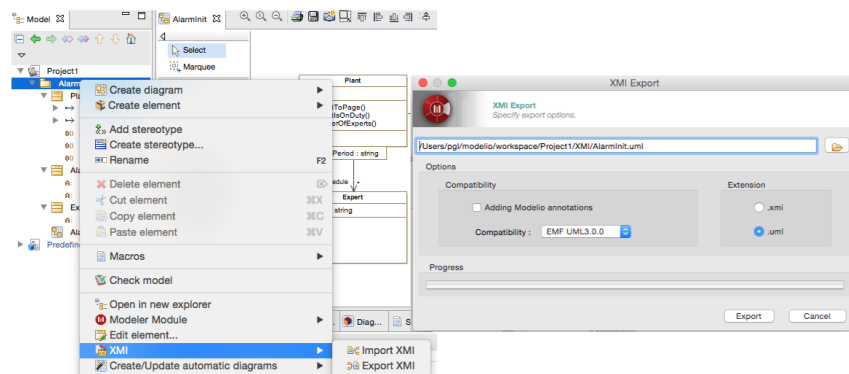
Model
AlarmInit
Select
Marquee
Project1
Alarm
Pl
Ala
A:
Ex
Ala
Predefin
Create diagram
Create element
Add stereotype
Create stereotype...
Rename F2
Delete element
Cut element ⌘X
Copy element ⌘C
Paste element ⌘V
Macros
Check model
Open in new explorer
Modeler Module
Edit element...
XMI
Create/Update automatic diagrams
Import XMI
Export XMI
Plant
tToPage()
llsOnDuty()
erOfExperts()
Period : string
dule
Expert
string
Diag...
S
XMI Export
XMI Export
Specify export options.
/Users/pgl/modelio/workspace/Project1/XMI/AlarmInit.uml
Options
Compatibility
Adding Modelio annotations
Compatibility : EMF UML3.0.0
Extension
.xmi
.uml
Progress
Export
Cancel